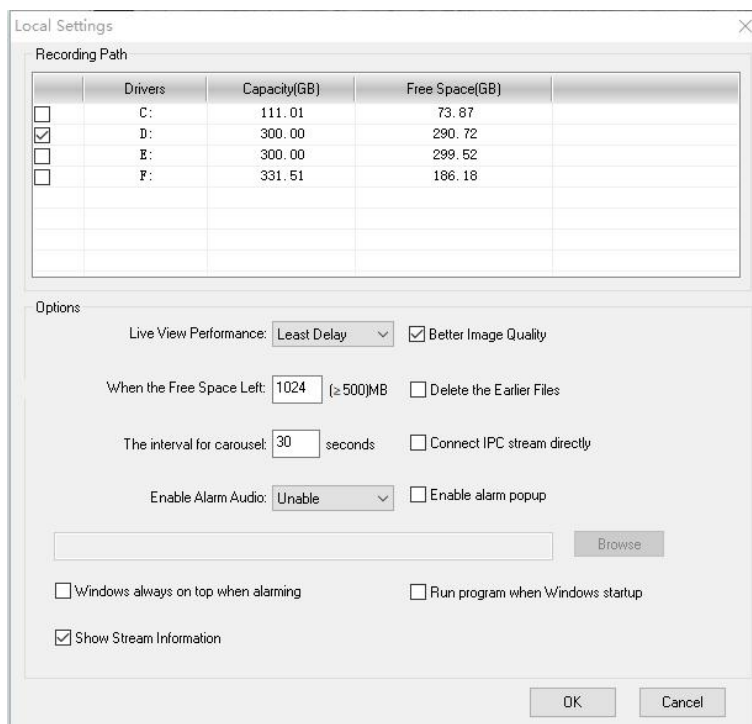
Local Settings

Recording Path

| | Drivers | Capacity(GB) | Free Space(GB) | |
|---|---|---|---|---|
| ☐ | C: | 111.01 | 73.87 | |
| ☑ | D: | 300.00 | 290.72 | |
| ☐ | E: | 300.00 | 299.52 | |
| ☐ | F: | 331.51 | 186.18 | |

Options

Live View Performance: Least Delay

☑ Better Image Quality

When the Free Space Left: 1024 (≥500)MB

☐ Delete the Earlier Files

The interval for carousel: 30 seconds

☐ Connect IPC stream directly

Enable Alarm Audio: Unable

☐ Enable alarm popup

Browse

☐ Windows always on top when alarming

☐ Run program when Windows startup

☑ Show Stream Information

OK

Cancel